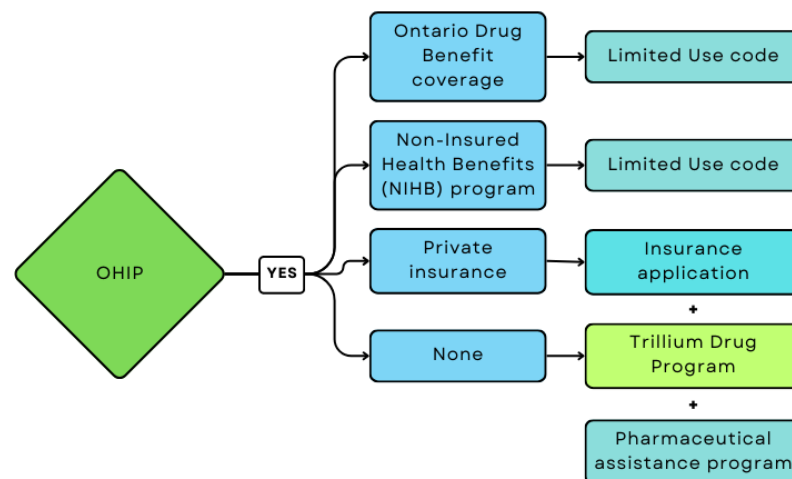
OHIP

YES

Ontario Drug Benefit coverage

Limited Use code

Non-Insured Health Benefits (NIHB) program

Limited Use code

Private insurance

Insurance application

+

None

Trillium Drug Program

+

Pharmaceutical assistance program